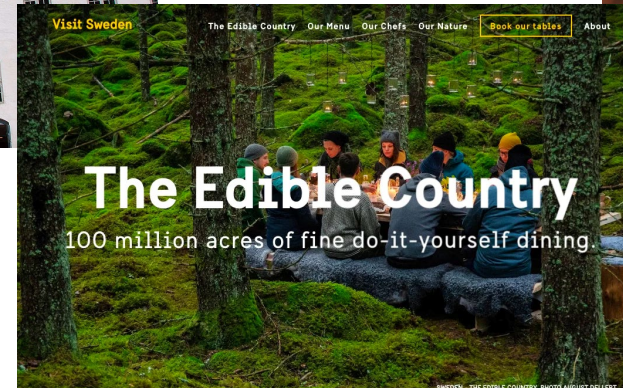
Visit Sweden

The Edible Country Our Menu Our Chefs Our Nature Book our tables About

The Edible Country

100 million acres of fine do-it-yourself dining.

SWEDEN – THE EDIBLE COUNTRY. PHOTO AUGUST DELLERT